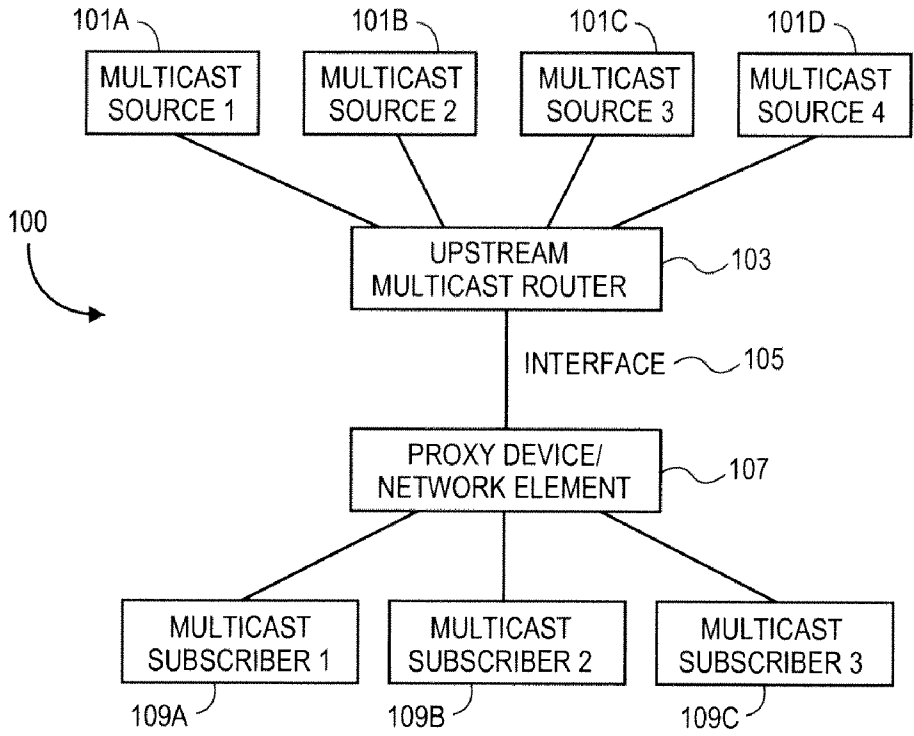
101A
MULTICAST SOURCE 1

101B
MULTICAST SOURCE 2

101C
MULTICAST SOURCE 3

101D
MULTICAST SOURCE 4

100

UPSTREAM MULTICAST ROUTER
103

INTERFACE
105

PROXY DEVICE/ NETWORK ELEMENT
107

MULTICAST SUBSCRIBER 1
109A

MULTICAST SUBSCRIBER 2
109B

MULTICAST SUBSCRIBER 3
109C